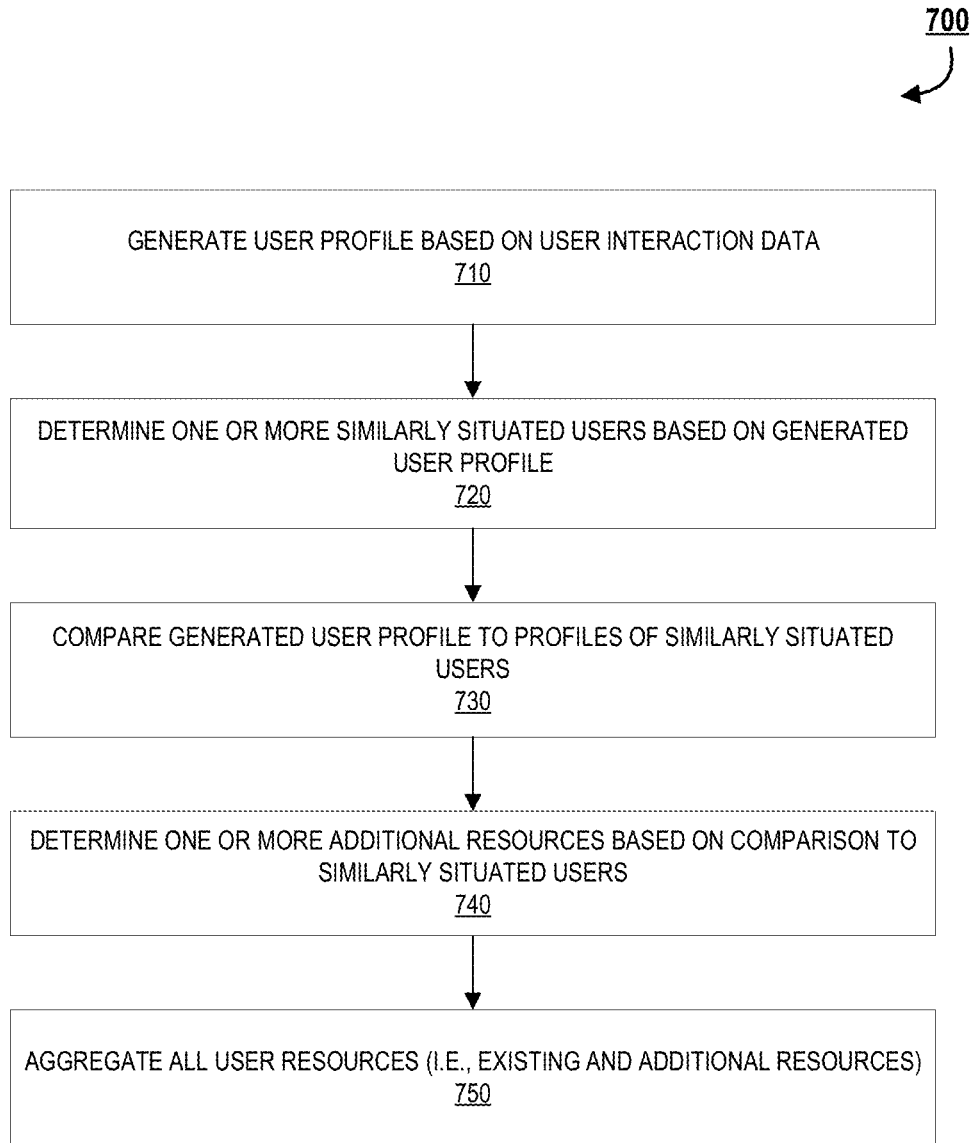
700

GENERATE USER PROFILE BASED ON USER INTERACTION DATA
710

DETERMINE ONE OR MORE SIMILARLY SITUATED USERS BASED ON GENERATED USER PROFILE
720

COMPARE GENERATED USER PROFILE TO PROFILES OF SIMILARLY SITUATED USERS
730

DETERMINE ONE OR MORE ADDITIONAL RESOURCES BASED ON COMPARISON TO SIMILARLY SITUATED USERS
740

AGGREGATE ALL USER RESOURCES (I.E., EXISTING AND ADDITIONAL RESOURCES)
750